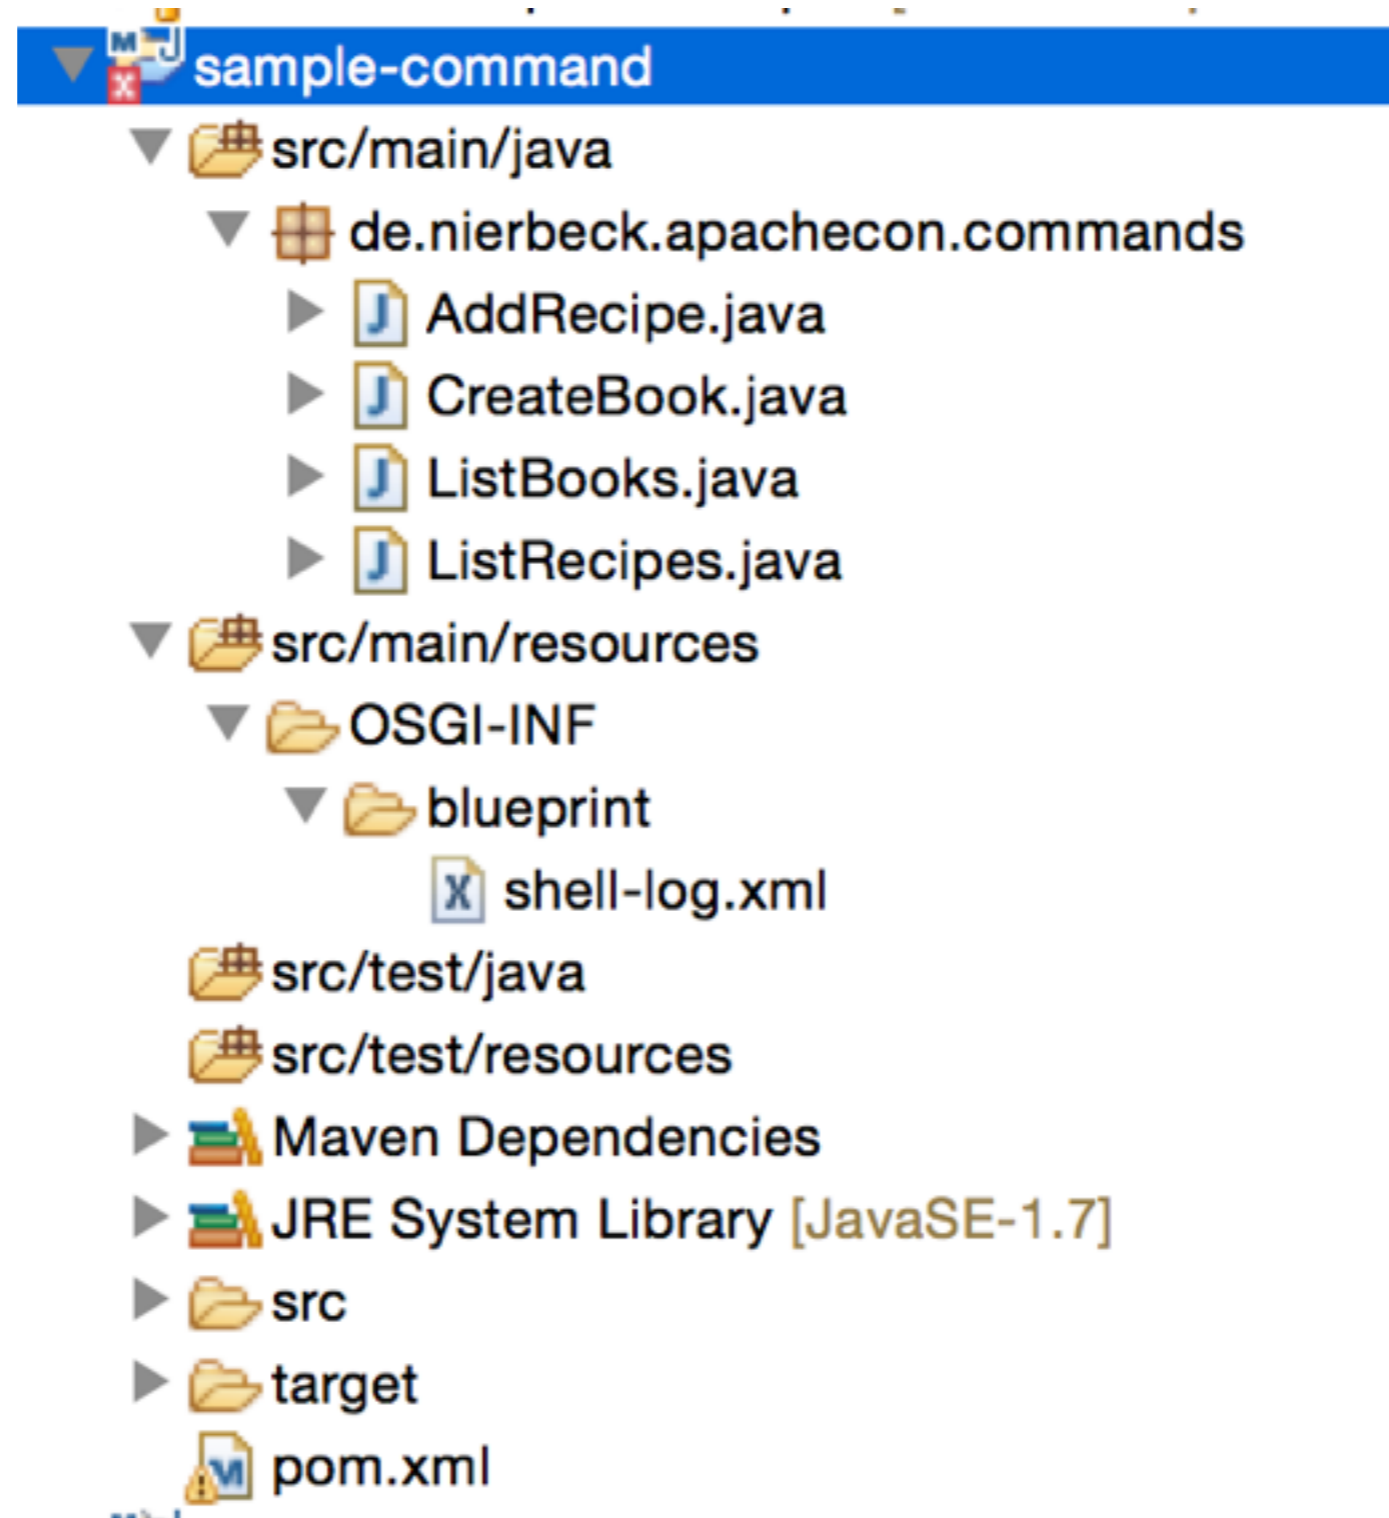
sample-command
src/main/java
de.nierbeck.apachecon.commands
AddRecipe.java
CreateBook.java
ListBooks.java
ListRecipes.java
src/main/resources
OSGI-INF
blueprint
shell-log.xml
src/test/java
src/test/resources
Maven Dependencies
JRE System Library [JavaSE-1.7]
src
target
pom.xml